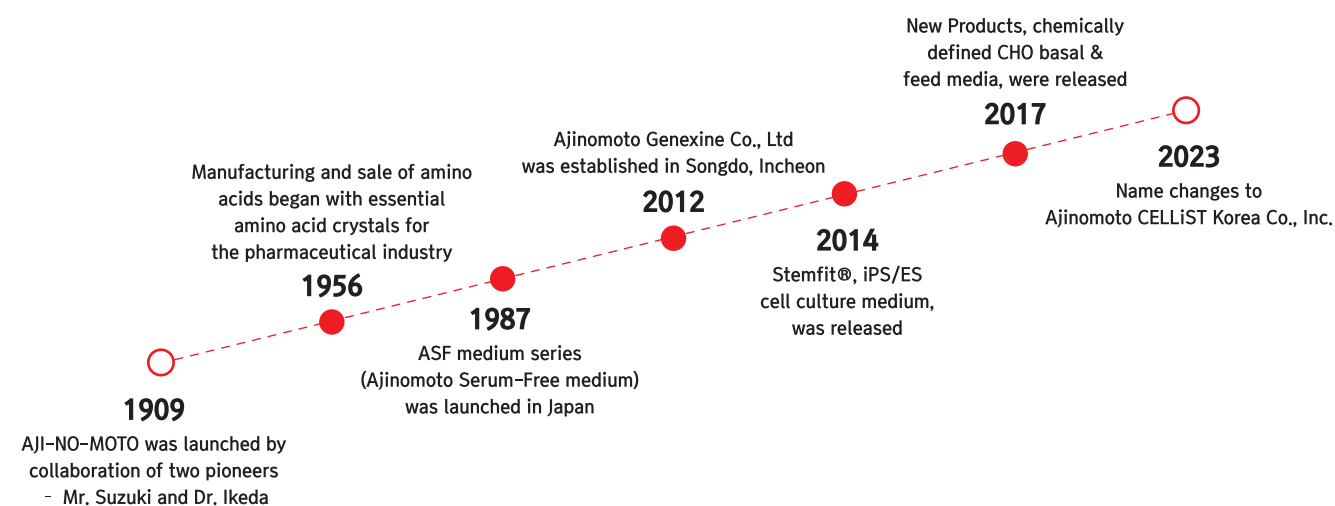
New Products, chemically defined CHO basal & feed media, were released
2017

Ajinomoto Genexine Co., Ltd was established in Songdo, Incheon
2012

2023
Name changes to Ajinomoto CELLiST Korea Co., Inc.

Manufacturing and sale of amino acids began with essential amino acid crystals for the pharmaceutical industry
1956

2014
Stemfit®, iPS/ES cell culture medium, was released

1987
ASF medium series (Ajinomoto Serum-Free medium) was launched in Japan

1909
AJI-NO-MOTO was launched by collaboration of two pioneers
– Mr. Suzuki and Dr. Ikeda